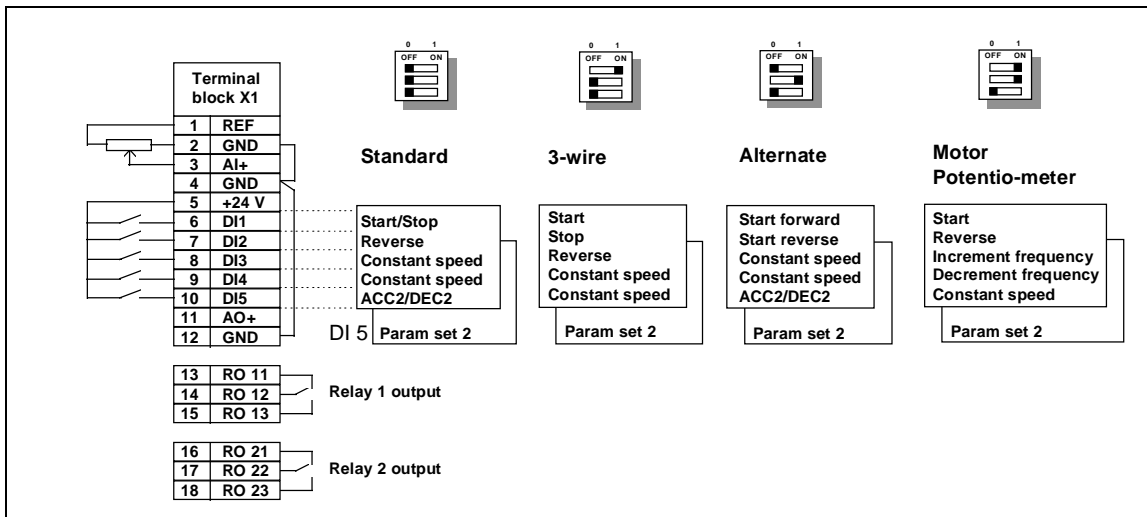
0 1
OFF ON

0 1
OFF ON

0 1
OFF ON

0 1
OFF ON

Terminal block X1

| | |
|---|---|
| 1 | REF |
| 2 | GND |
| 3 | AI+ |
| 4 | GND |
| 5 | +24 V |
| 6 | DI1 |
| 7 | DI2 |
| 8 | DI3 |
| 9 | DI4 |
| 10 | DI5 |
| 11 | AO+ |
| 12 | GND |

Standard

Start/Stop
Reverse
Constant speed
Constant speed
ACC2/DEC2

DI 5 Param set 2

3-wire

Start
Stop
Reverse
Constant speed
Constant speed

Param set 2

Alternate

Start forward
Start reverse
Constant speed
Constant speed
ACC2/DEC2

Param set 2

Motor Potentio-meter

Start
Reverse
Increment frequency
Decrement frequency
Constant speed

Param set 2

| | |
|---|---|
| 13 | RO 11 |
| 14 | RO 12 |
| 15 | RO 13 |

Relay 1 output

| | |
|---|---|
| 16 | RO 21 |
| 17 | RO 22 |
| 18 | RO 23 |

Relay 2 output